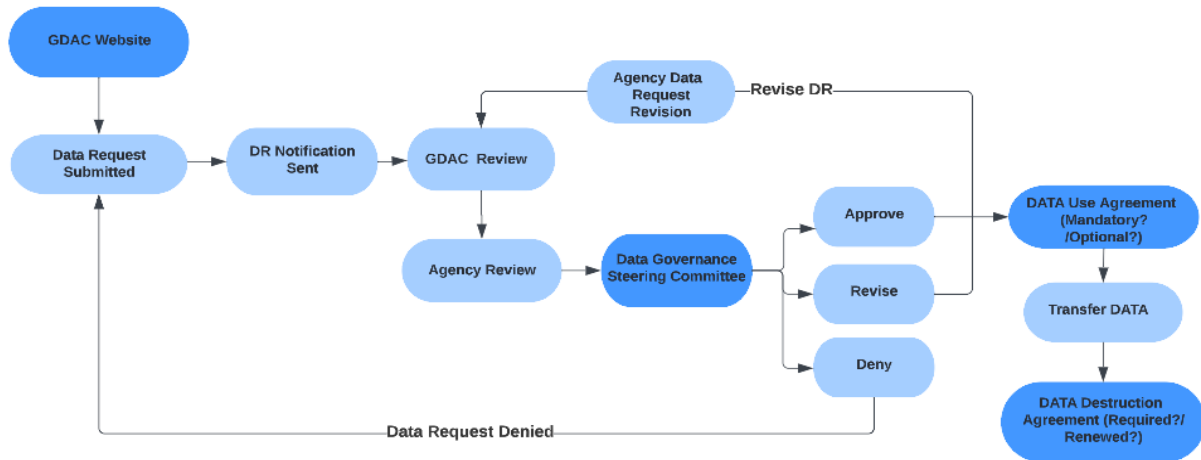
GDAC Website

Data Request Submitted

DR Notification Sent

GDAC Review

Agency Data Request Revision

Revise DR

Agency Review

Data Governance Steering Committee

Approve

Revise

Deny

DATA Use Agreement (Mandatory? /Optional?)

Transfer DATA

DATA Destruction Agreement (Required?/ Renewed?)

Data Request Denied